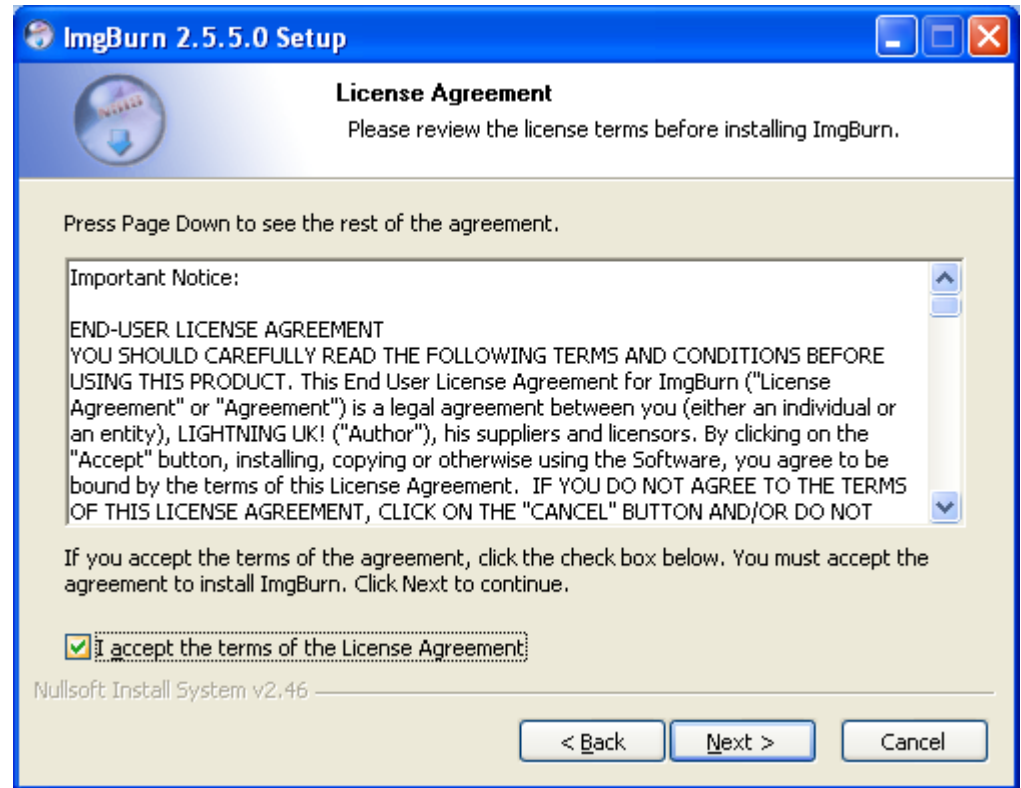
ImgBurn 2.5.5.0 Setup

License Agreement

Please review the license terms before installing ImgBurn.

Press Page Down to see the rest of the agreement.

Important Notice:

END-USER LICENSE AGREEMENT
YOU SHOULD CAREFULLY READ THE FOLLOWING TERMS AND CONDITIONS BEFORE USING THIS PRODUCT. This End User License Agreement for ImgBurn ("License Agreement" or "Agreement") is a legal agreement between you (either an individual or an entity), LIGHTNING UK! ("Author"), his suppliers and licensors. By clicking on the "Accept" button, installing, copying or otherwise using the Software, you agree to be bound by the terms of this License Agreement. IF YOU DO NOT AGREE TO THE TERMS OF THIS LICENSE AGREEMENT, CLICK ON THE "CANCEL" BUTTON AND/OR DO NOT

If you accept the terms of the agreement, click the check box below. You must accept the agreement to install ImgBurn. Click Next to continue.

I accept the terms of the License Agreement

Nullsoft Install System v2.46

< Back

Next >

Cancel